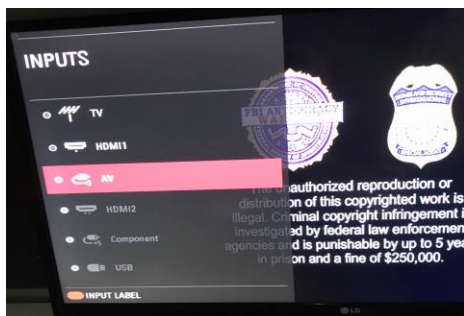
INPUTS

TV

HDMI1

AV

HDMI2

Component

USB

INPUT LABEL

FBI ANTI-PIRACY WARNING

The unauthorized reproduction or distribution of this copyrighted work is illegal. Criminal copyright infringement i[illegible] investigated by federal law enforcemen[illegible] agencies and is punishable by up to 5 yea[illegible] in prison and a fine of $250,000.

LG